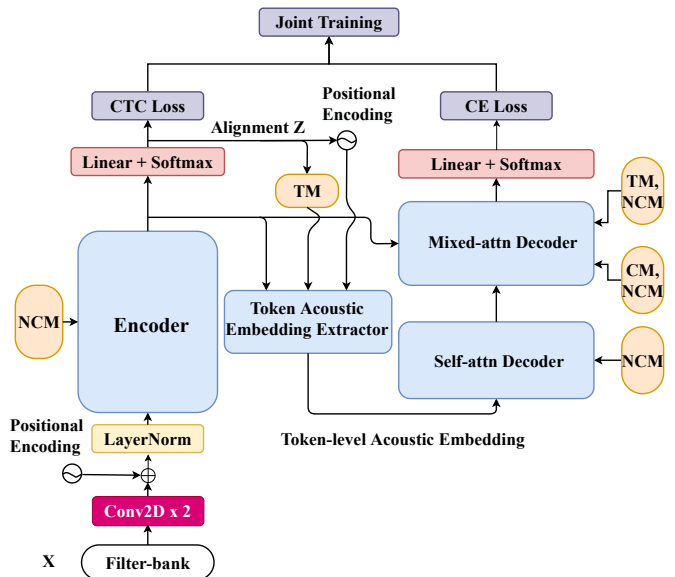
Joint Training

CTC Loss

Positional Encoding

CE Loss

Alignment Z

Linear + Softmax

Linear + Softmax

TM

TM, NCM

Mixed-attn Decoder

CM, NCM

NCM

Encoder

Token Acoustic Embedding Extractor

Self-attn Decoder

NCM

Positional Encoding

LayerNorm

Token-level Acoustic Embedding

Conv2D x 2

X

Filter-bank